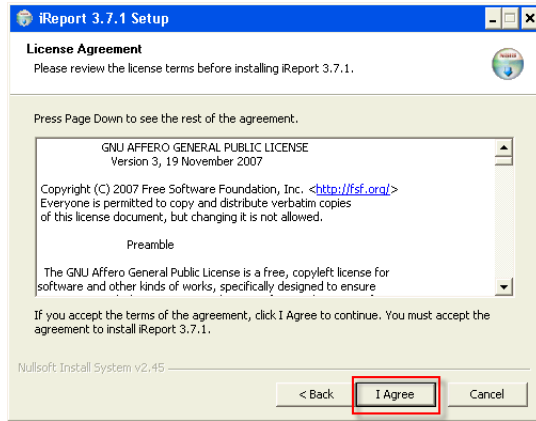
iReport 3.7.1 Setup

License Agreement

Please review the license terms before installing iReport 3.7.1.

Press Page Down to see the rest of the agreement.

GNU AFFERO GENERAL PUBLIC LICENSE
Version 3, 19 November 2007

Copyright (C) 2007 Free Software Foundation, Inc. <http://fsf.org/>
Everyone is permitted to copy and distribute verbatim copies of this license document, but changing it is not allowed.

Preamble

The GNU Affero General Public License is a free, copyleft license for software and other kinds of works, specifically designed to ensure

If you accept the terms of the agreement, click I Agree to continue. You must accept the agreement to install iReport 3.7.1.

Nullsoft Install System v2.45

< Back

I Agree

Cancel